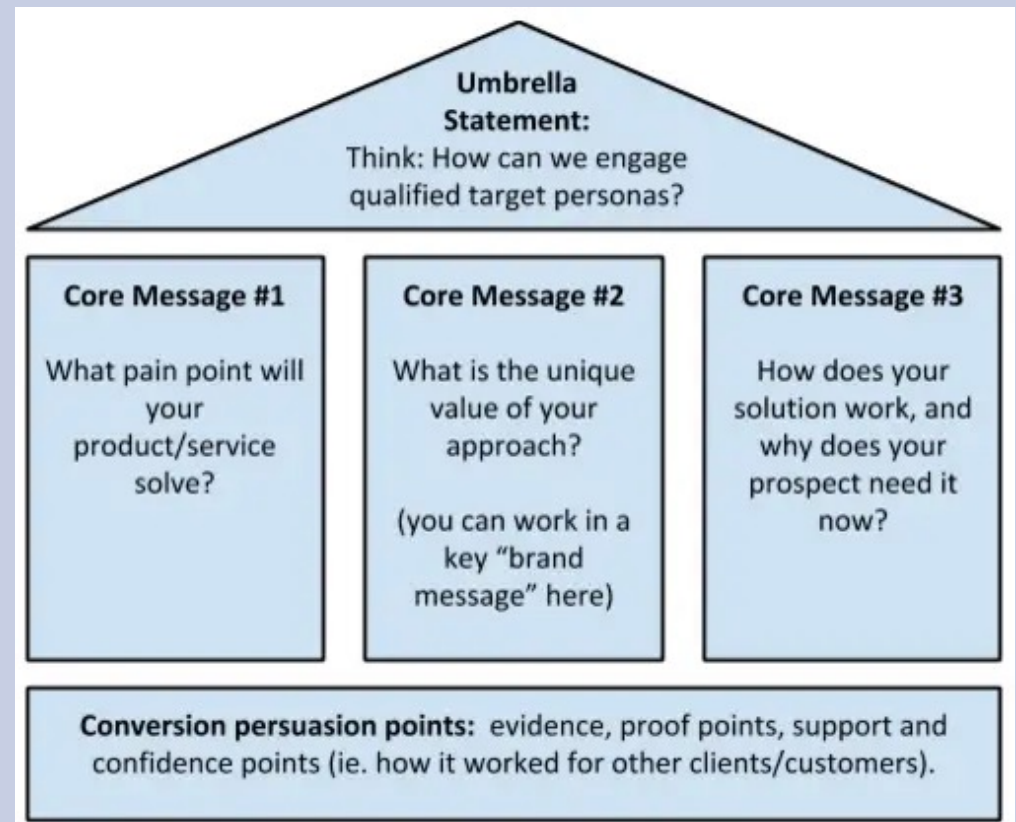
Umbrella Statement:
Think: How can we engage qualified target personas?

Core Message #1

What pain point will your product/service solve?

Core Message #2

What is the unique value of your approach?

(you can work in a key "brand message" here)

Core Message #3

How does your solution work, and why does your prospect need it now?

Conversion persuasion points: evidence, proof points, support and confidence points (ie. how it worked for other clients/customers).